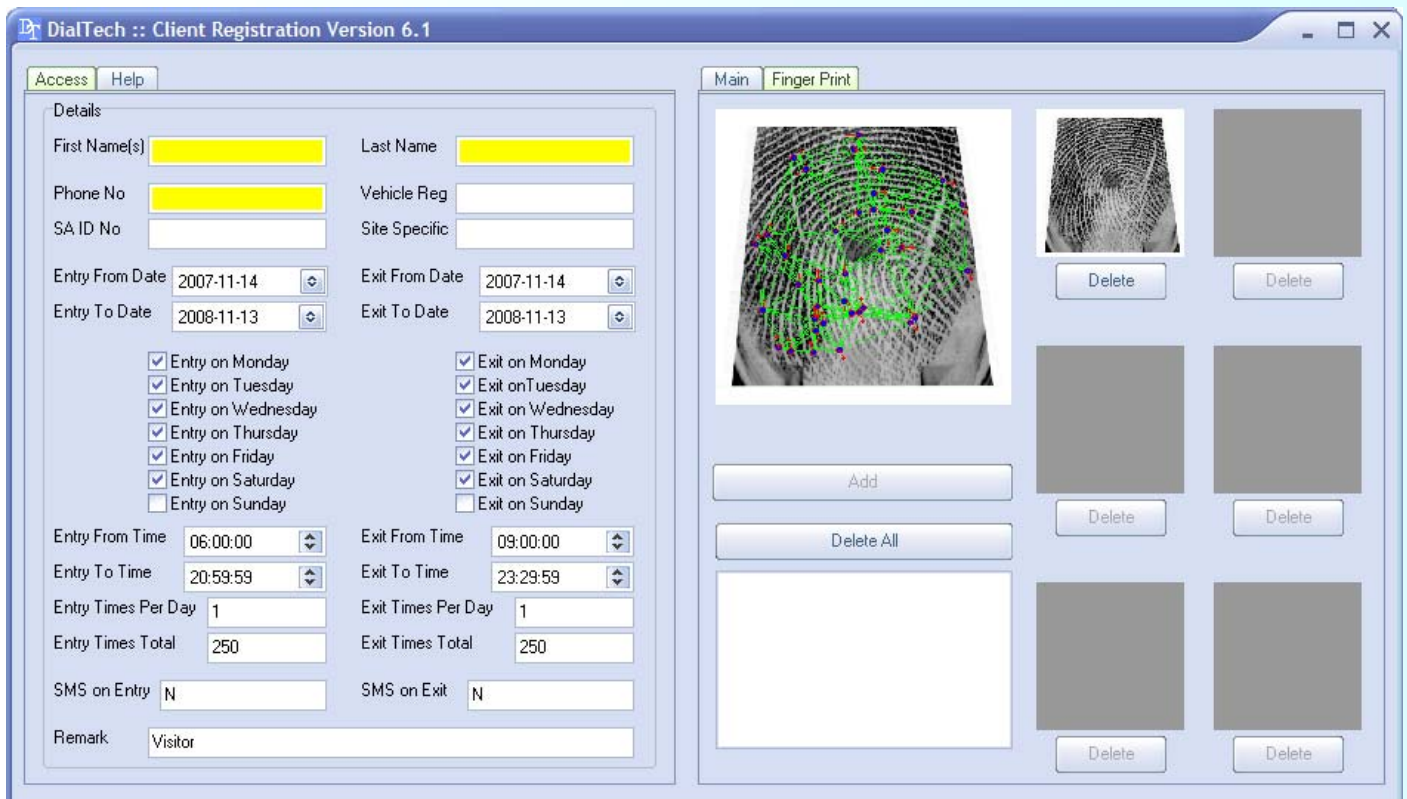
DialTech :: Client Registration Version 6.1

Access Help

Details

First Name(s)

Last Name

Phone No

Vehicle Reg

SA ID No

Site Specific

Entry From Date 2007-11-14

Exit From Date 2007-11-14

Entry To Date 2008-11-13

Exit To Date 2008-11-13

Entry on Monday
Entry on Tuesday
Entry on Wednesday
Entry on Thursday
Entry on Friday
Entry on Saturday
Entry on Sunday

Exit on Monday
Exit onTuesday
Exit on Wednesday
Exit on Thursday
Exit on Friday
Exit on Saturday
Exit on Sunday

Entry From Time 06:00:00

Exit From Time 09:00:00

Entry To Time 20:59:59

Exit To Time 23:29:59

Entry Times Per Day 1

Exit Times Per Day 1

Entry Times Total 250

Exit Times Total 250

SMS on Entry N

SMS on Exit N

Remark Visitor

Main Finger Print

Delete

Delete

Add

Delete All

Delete

Delete

Delete

Delete